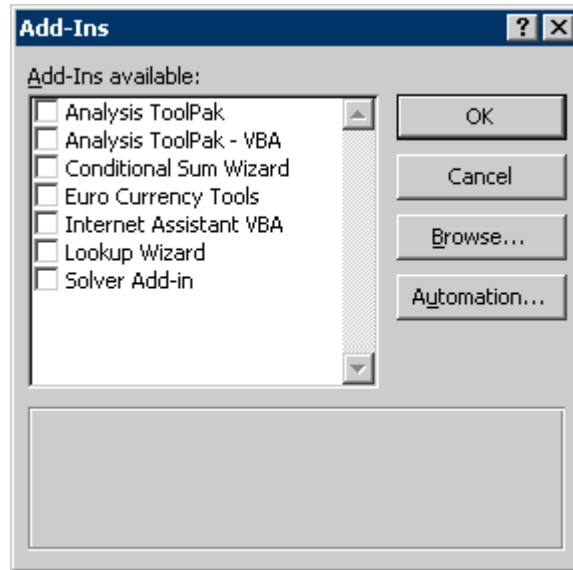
Add-Ins

?

X

Add-Ins available:

Analysis ToolPak

Analysis ToolPak - VBA

Conditional Sum Wizard

Euro Currency Tools

Internet Assistant VBA

Lookup Wizard

Solver Add-in

OK

Cancel

Browse...

Automation...